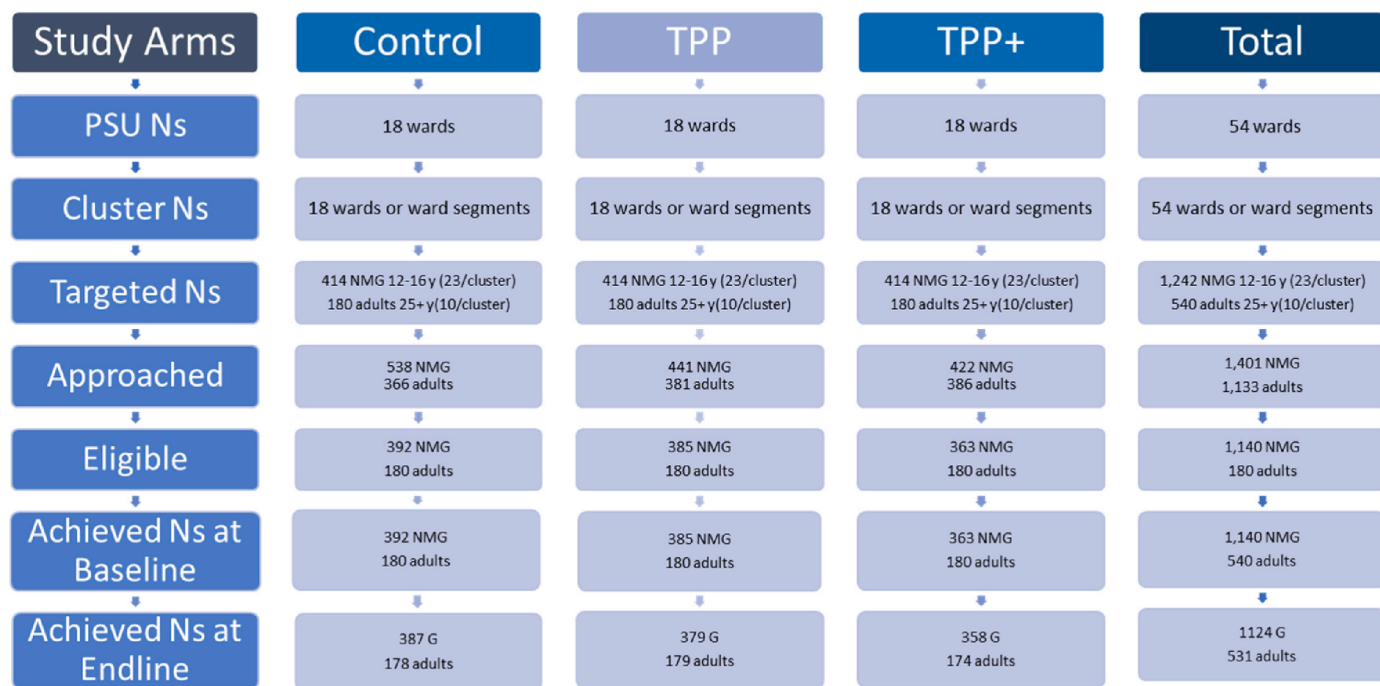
| Study Arms | Control | TPP | TPP+ | Total |
|---|---|---|---|---|
| PSU Ns | 18 wards | 18 wards | 18 wards | 54 wards |
| Cluster Ns | 18 wards or ward segments | 18 wards or ward segments | 18 wards or ward segments | 54 wards or ward segments |
| Targeted Ns | 414 NMG 12-16 y (23/cluster) 180 adults 25+ y(10/cluster) | 414 NMG 12-16 y (23/cluster) 180 adults 25+ y(10/cluster) | 414 NMG 12-16 y (23/cluster) 180 adults 25+ y(10/cluster) | 1,242 NMG 12-16 y (23/cluster) 540 adults 25+ y(10/cluster) |
| Approached | 538 NMG 366 adults | 441 NMG 381 adults | 422 NMG 386 adults | 1,401 NMG 1,133 adults |
| Eligible | 392 NMG 180 adults | 385 NMG 180 adults | 363 NMG 180 adults | 1,140 NMG 180 adults |
| Achieved Ns at Baseline | 392 NMG 180 adults | 385 NMG 180 adults | 363 NMG 180 adults | 1,140 NMG 540 adults |
| Achieved Ns at Endline | 387 G 178 adults | 379 G 179 adults | 358 G 174 adults | 1124 G 531 adults |